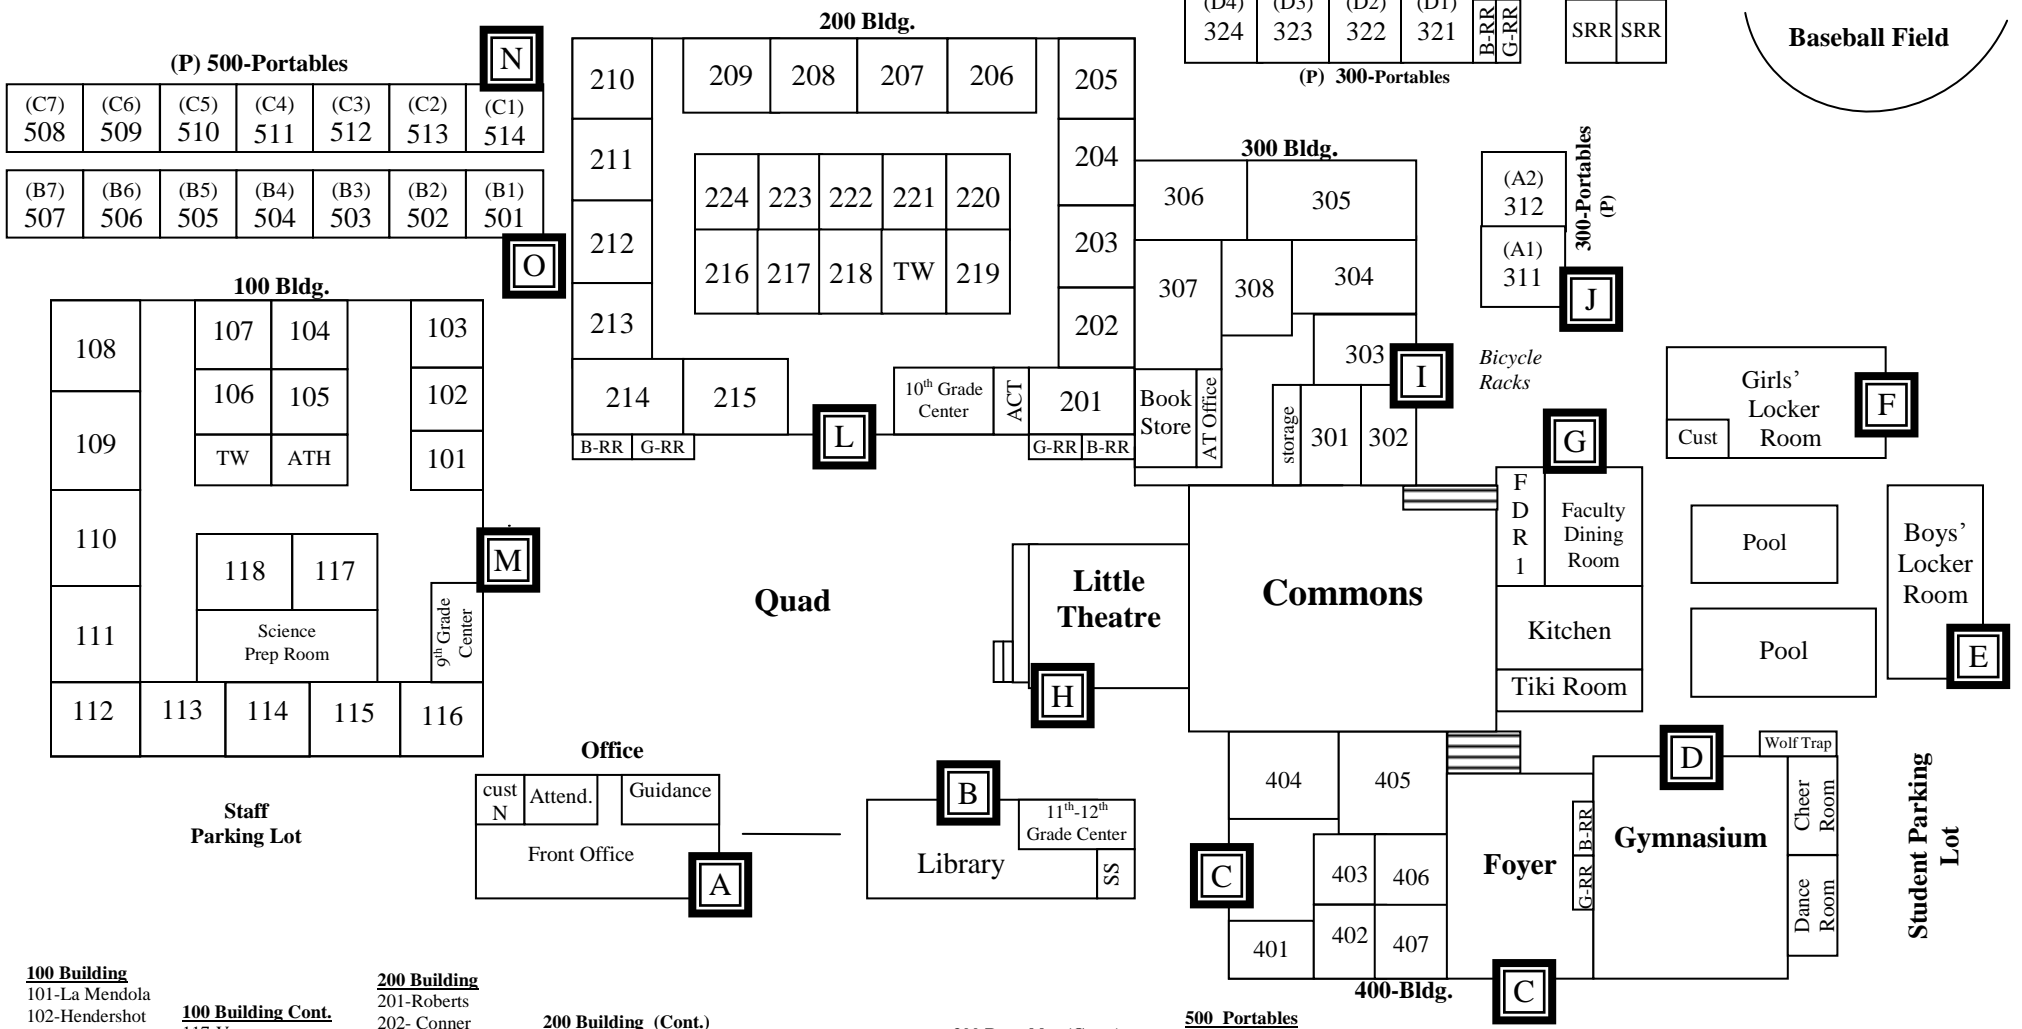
(D4) 324 (D3) 323 (D2) 322 (D1) 321 B-RR G-RR SRR SRR

Baseball Field

(P) 300-Portables

200 Bldg.

(P) 500-Portables

N

(C7) 508 (C6) 509 (C5) 510 (C4) 511 (C3) 512 (C2) 513 (C1) 514

(B7) 507 (B6) 506 (B5) 505 (B4) 504 (B3) 503 (B2) 502 (B1) 501

O

210 209 208 207 206 205

211 204

224 223 222 221 220

212 203

216 217 218 TW 219

213 202

214 215

B-RR G-RR

L

10th Grade Center ACT 201

G-RR B-RR

300 Bldg.

306 305

307 308 304

303

I

Book Store AT Office

storage 301 302

(A2) 312

(A1) 311

300-Portables (P)

J

Bicycle Racks

G

Girls' Locker Room

F

Cust

100 Bldg.

108 107 104 103

106 105 102

109 TW ATH 101

110 118 117

M

111 Science Prep Room

9th Grade Center

112 113 114 115 116

Quad

Little Theatre

H

Commons

F D R 1

Faculty Dining Room

Kitchen

Tiki Room

Pool

Pool

Boys' Locker Room

E

Office

cust N Attend. Guidance

Front Office

A

B

11th-12th Grade Center

Library SS

404 405

C

403 406

401 402 407

400-Bldg.

C

Foyer

B-RR G-RR

D

Wolf Trap

Gymnasium

Cheer Room

Dance Room

Student Parking Lot

Staff Parking Lot

100 Building
101-La Mendola
102-Hendershot

100 Building Cont.
117-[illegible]

200 Building
201-Roberts
202- Conner

200 Building (Cont.)

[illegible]

500 Portables